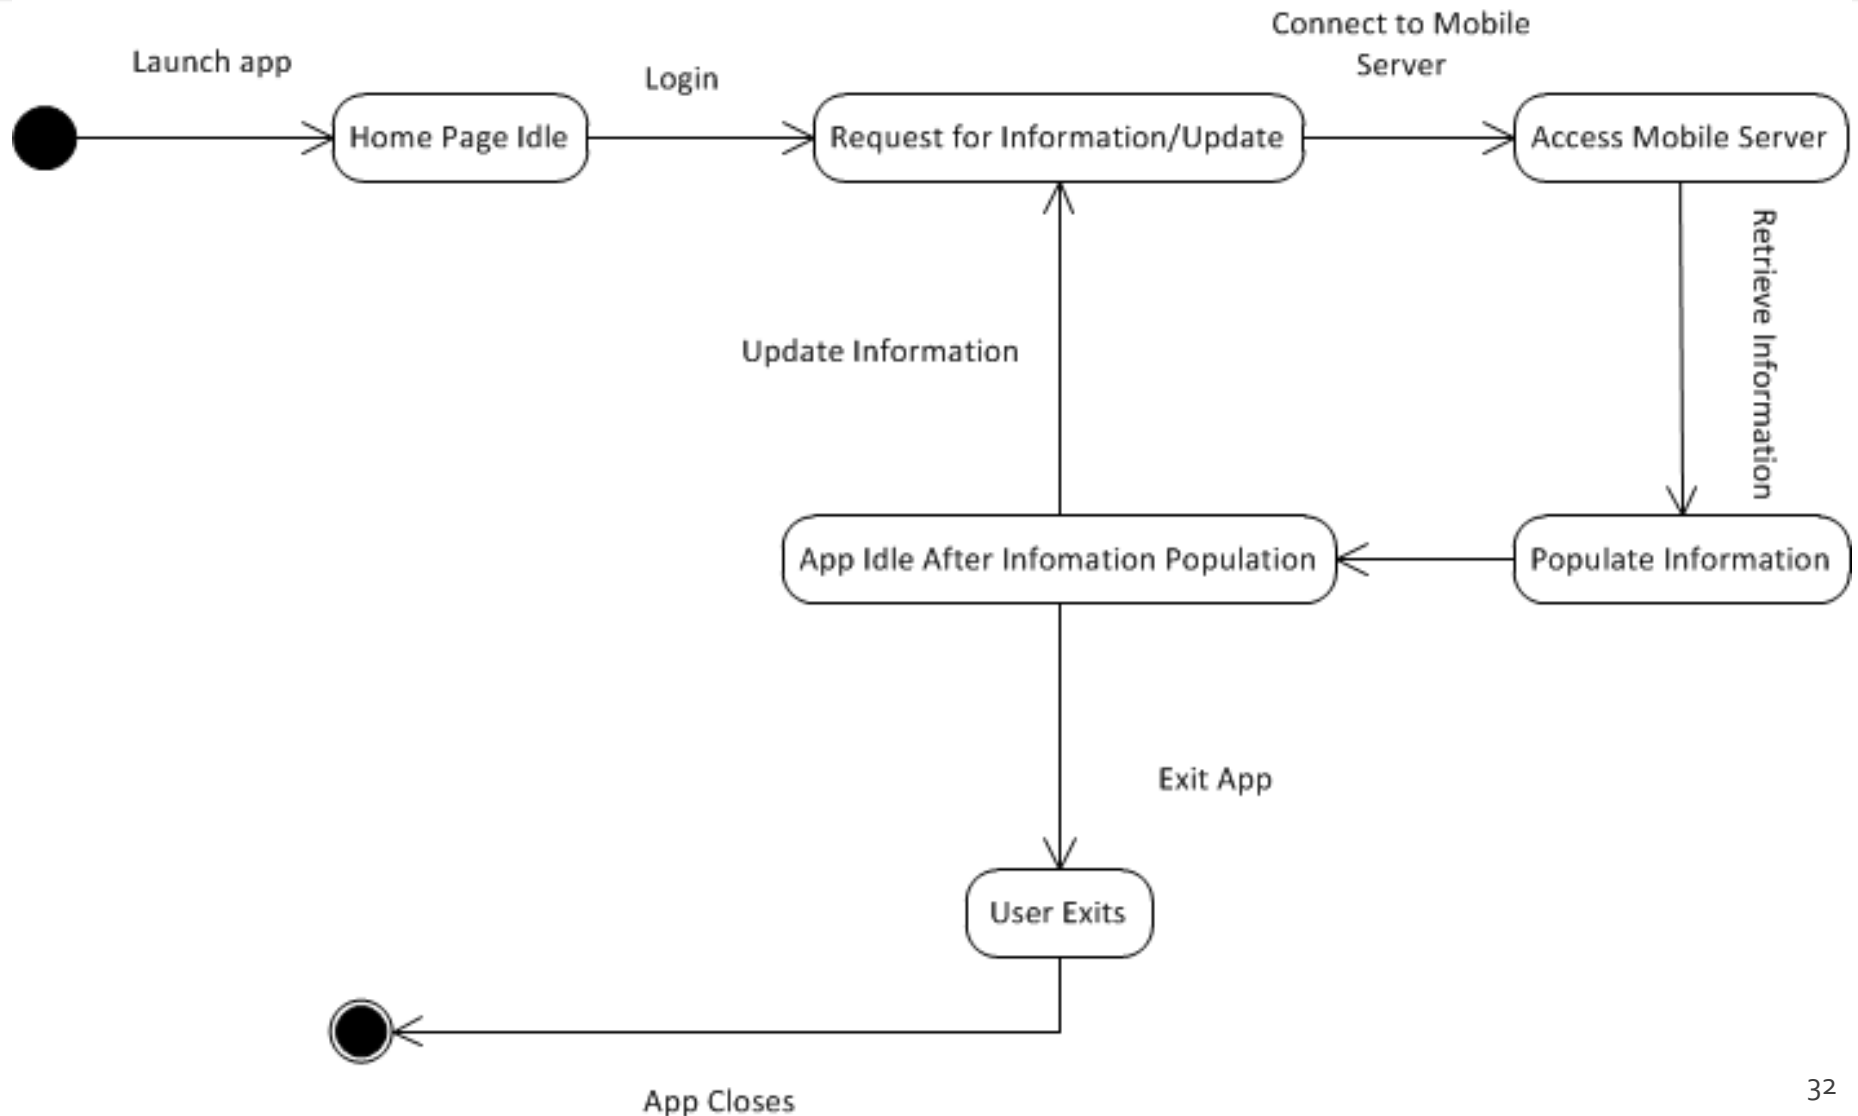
Launch app

Home Page Idle

Login

Request for Information/Update

Connect to Mobile Server

Access Mobile Server

Retrieve Information

Update Information

App Idle After Infomation Population

Populate Information

Exit App

User Exits

App Closes

32